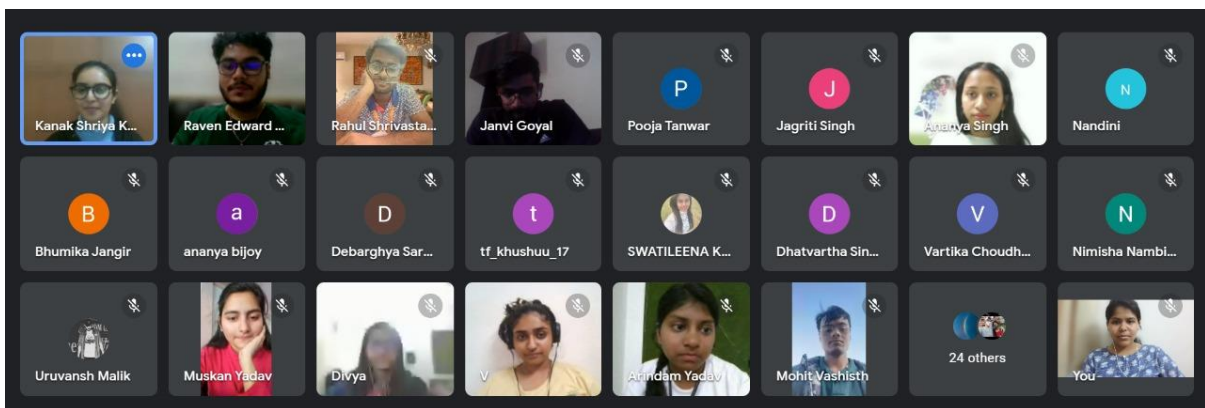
Kanak Shriya K...
Raven Edward ...
Rahul Shrivasta...
Janvi Goyal
P
Pooja Tanwar
J
Jagriti Singh
Ananya Singh
N
Nandini

B
Bhumika Jangir
a
ananya bijoy
D
Debarghya Sar...
t
tf_khushuu_17
SWATILEENA K...
D
Dhatvartha Sin...
V
Vartika Choudh...
N
Nimisha Nambi...

Uruvansh Malik
Muskan Yadav
Divya
V
Arindam Yadav
Mohit Vashisth
24 others
You